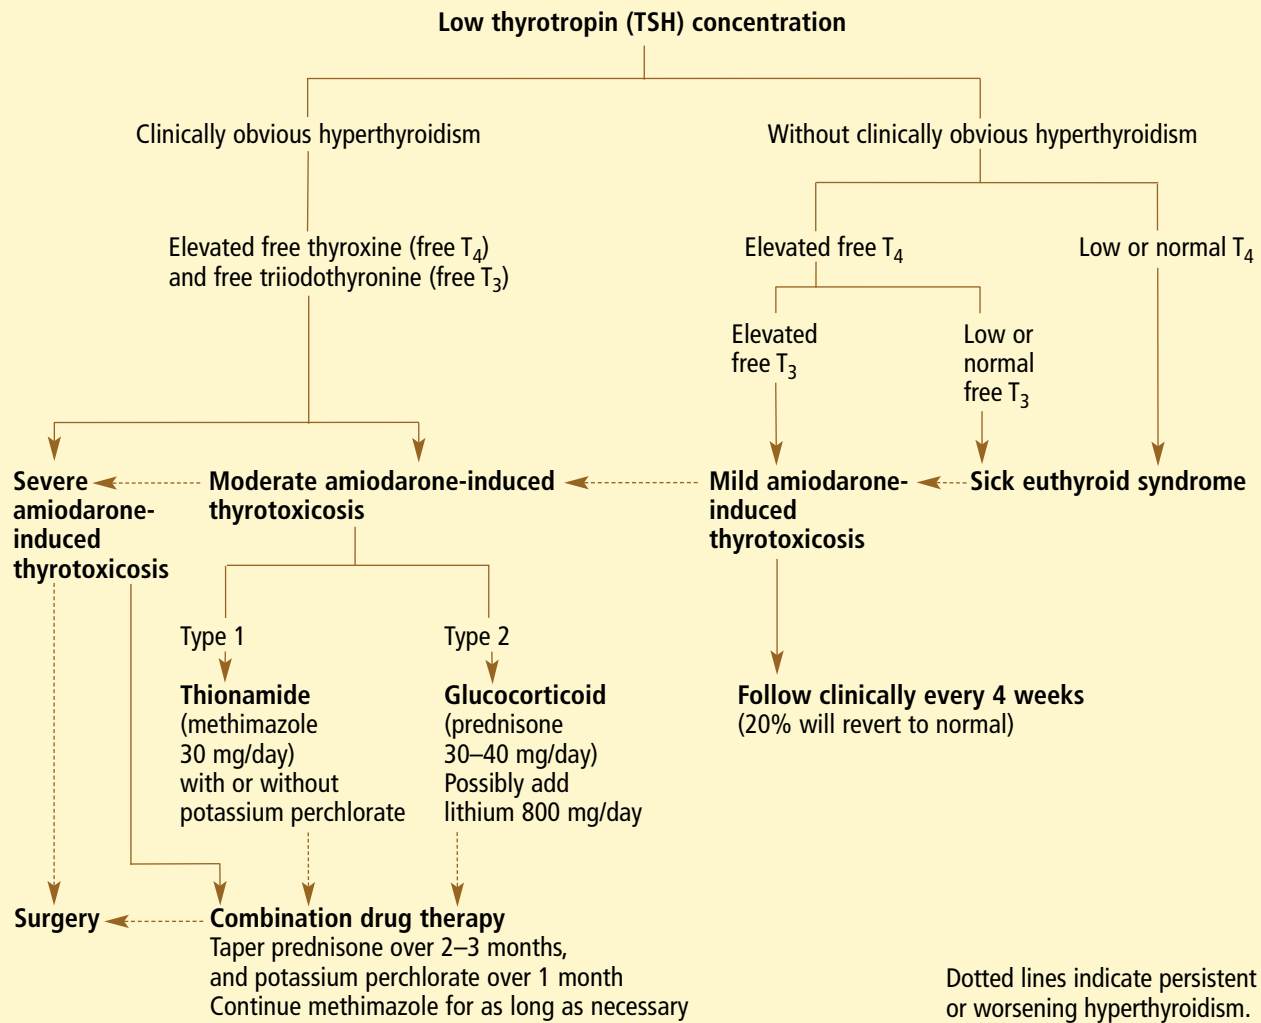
Low thyrotropin (TSH) concentration

Clinically obvious hyperthyroidism

Without clinically obvious hyperthyroidism

Elevated free thyroxine (free $T_4$) and free triiodothyronine (free $T_3$)

Elevated free $T_4$

Low or normal $T_4$

Elevated free $T_3$

Low or normal free $T_3$

Severe amiodarone-induced thyrotoxicosis

Moderate amiodarone-induced thyrotoxicosis

Mild amiodarone-induced thyrotoxicosis

Sick euthyroid syndrome

Type 1

Type 2

Thionamide (methimazole 30 mg/day) with or without potassium perchlorate

Glucocorticoid (prednisone 30–40 mg/day) Possibly add lithium 800 mg/day

Follow clinically every 4 weeks (20% will revert to normal)

Surgery

Combination drug therapy
Taper prednisone over 2–3 months, and potassium perchlorate over 1 month
Continue methimazole for as long as necessary

Dotted lines indicate persistent or worsening hyperthyroidism.